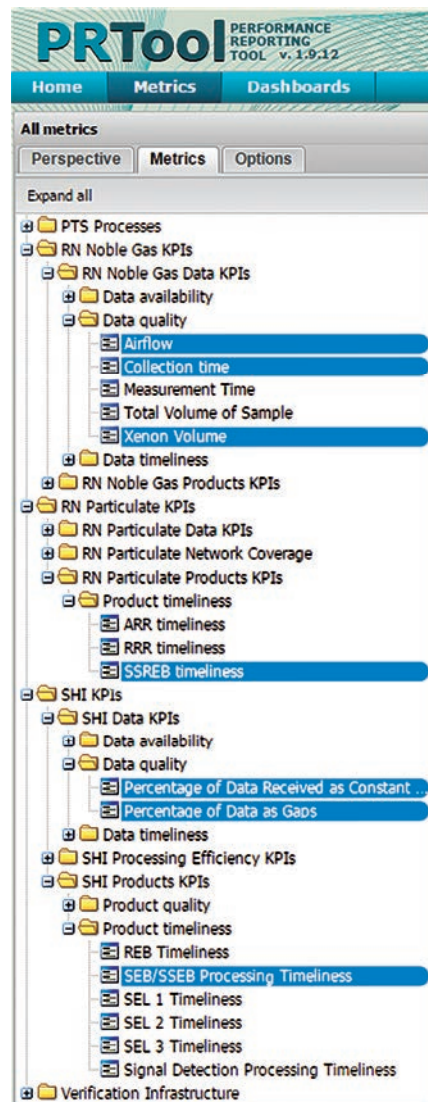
PRTool PERFORMANCE REPORTING TOOL v. 1.9.12

Home
Metrics
Dashboards

All metrics

Perspective
Metrics
Options

Expand all

PTS Processes
RN Noble Gas KPIs
RN Noble Gas Data KPIs
Data availability
Data quality
Airflow
Collection time
Measurement Time
Total Volume of Sample
Xenon Volume
Data timeliness
RN Noble Gas Products KPIs
RN Particulate KPIs
RN Particulate Data KPIs
RN Particulate Network Coverage
RN Particulate Products KPIs
Product timeliness
ARR timeliness
RRR timeliness
SSREB timeliness
SHI KPIs
SHI Data KPIs
Data availability
Data quality
Percentage of Data Received as Constant ...
Percentage of Data as Gaps
Data timeliness
SHI Processing Efficiency KPIs
SHI Products KPIs
Product quality
Product timeliness
REB Timeliness
SEB/SSEB Processing Timeliness
SEL 1 Timeliness
SEL 2 Timeliness
SEL 3 Timeliness
Signal Detection Processing Timeliness
Verification Infrastructure